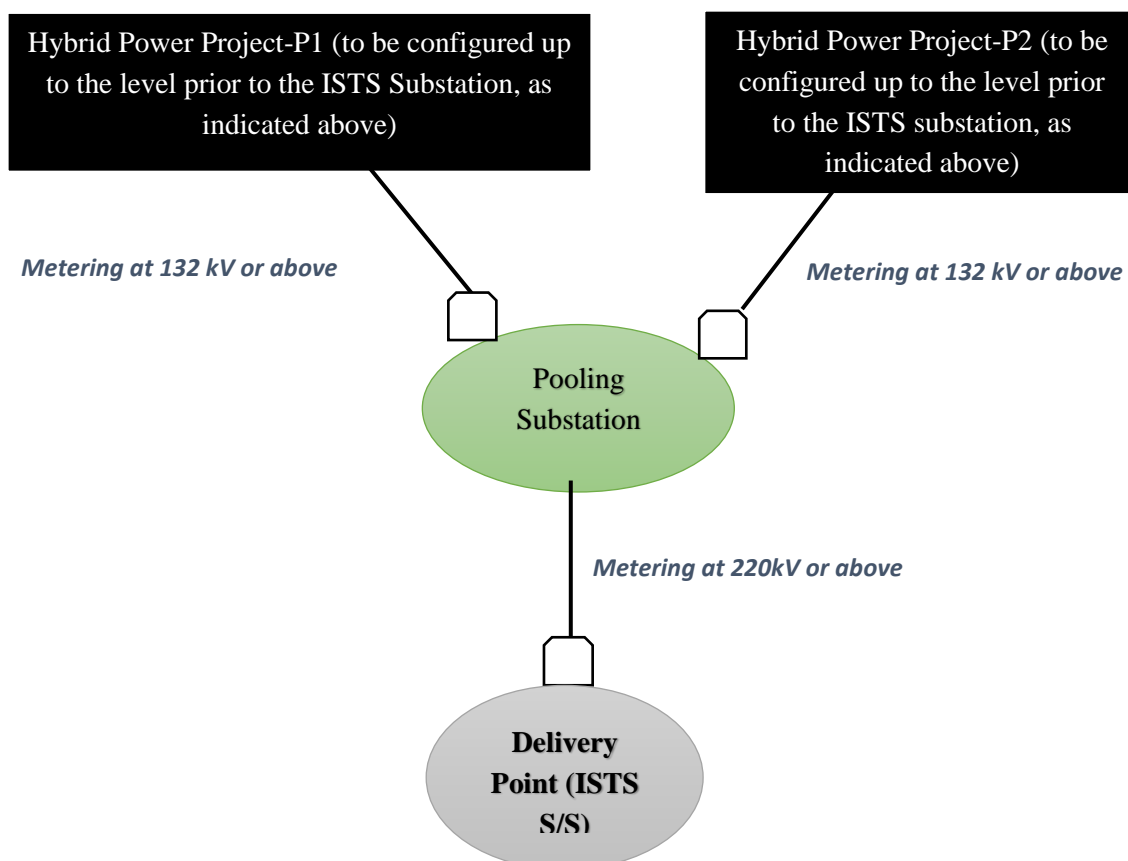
Hybrid Power Project-P1 (to be configured up to the level prior to the ISTS Substation, as indicated above)

Hybrid Power Project-P2 (to be configured up to the level prior to the ISTS substation, as indicated above)

Metering at 132 kV or above

Metering at 132 kV or above

Pooling Substation

Metering at 220kV or above

Delivery Point (ISTS S/S)